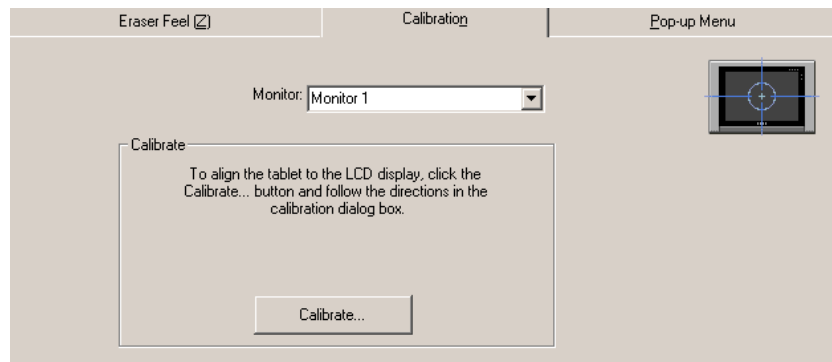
Eraser Feel (Z)

Calibration

Pop-up Menu

Monitor: Monitor 1

Calibrate

To align the tablet to the LCD display, click the Calibrate... button and follow the directions in the calibration dialog box.

Calibrate...